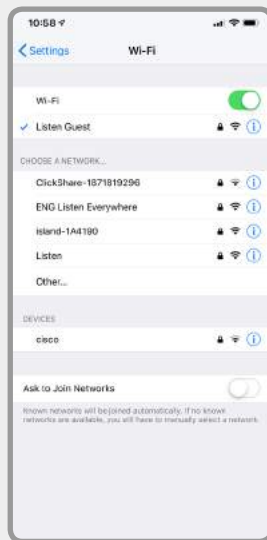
10:58

Settings

Wi-Fi

Wi-Fi

Listen Guest

CHOOSE A NETWORK...

ClickShare-1871819296

ENG Listen Everywhere

island-1A4190

Listen

Other...

DEVICES

cisco

Ask to Join Networks

Known networks will be joined automatically. If no known networks are available, you will have to manually select a network.